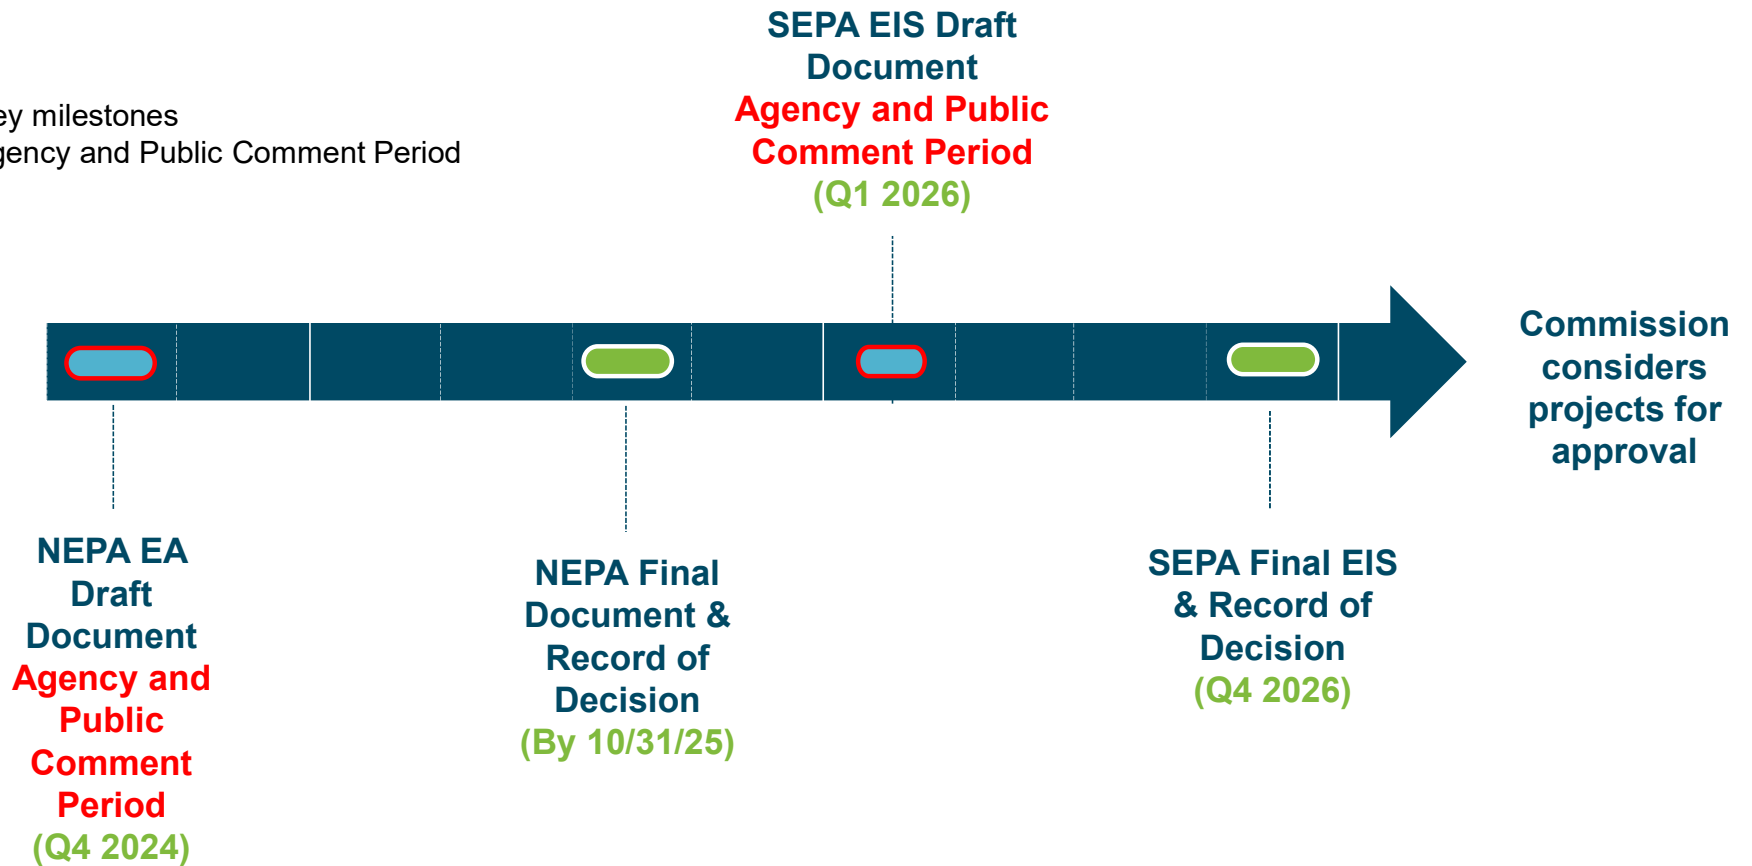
ey milestones
gency and Public Comment Period

SEPA EIS Draft Document Agency and Public Comment Period (Q1 2026)

Commission considers projects for approval

NEPA EA Draft Document Agency and Public Comment Period (Q4 2024)

NEPA Final Document & Record of Decision (By 10/31/25)

SEPA Final EIS & Record of Decision (Q4 2026)